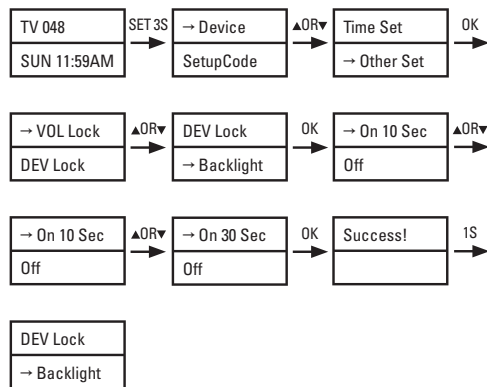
TV 048
SUN 11:59AM

SET 3S

→ Device
SetupCode

▲OR▼

Time Set
→ Other Set

OK

→ VOL Lock
DEV Lock

▲OR▼

DEV Lock
→ Backlight

OK

→ On 10 Sec
Off

▲OR▼

→ On 10 Sec
Off

▲OR▼

→ On 30 Sec
Off

OK

Success!

1S

DEV Lock
→ Backlight